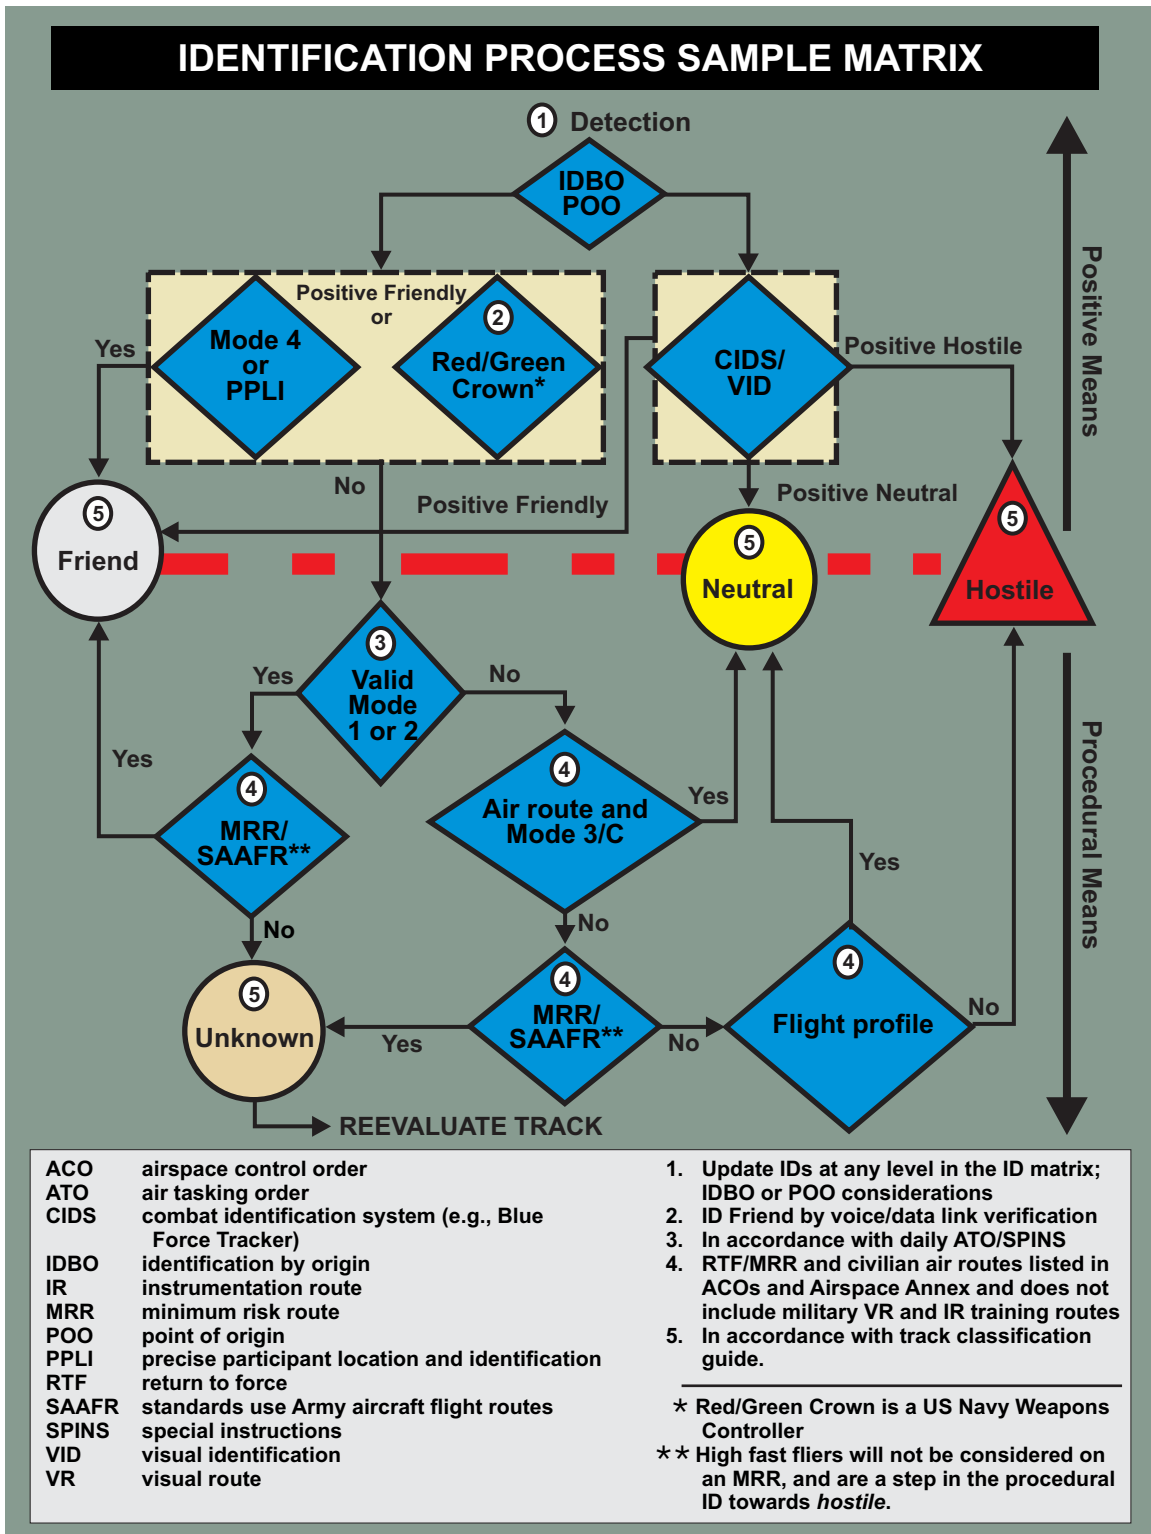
IDENTIFICATION PROCESS SAMPLE MATRIX

1 Detection

IDBO POO

Positive Friendly or

Yes

Mode 4 or PPLI

2 Red/Green Crown*

CIDS/ VID

Positive Hostile

Positive Means

No

Positive Friendly

Positive Neutral

5 Friend

5 Neutral

5 Hostile

Yes

3 Valid Mode 1 or 2

No

Yes

4 MRR/ SAAFR**

4 Air route and Mode 3/C

Yes

Yes

Procedural Means

No

No

5 Unknown

Yes

4 MRR/ SAAFR**

No

4 Flight profile

No

REEVALUATE TRACK

ACO airspace control order
ATO air tasking order
CIDS combat identification system (e.g., Blue Force Tracker)
IDBO identification by origin
IR instrumentation route
MRR minimum risk route
POO point of origin
PPLI precise participant location and identification
RTF return to force
SAAFR standards use Army aircraft flight routes
SPINS special instructions
VID visual identification
VR visual route

1. Update IDs at any level in the ID matrix; IDBO or POO considerations
2. ID Friend by voice/data link verification
3. In accordance with daily ATO/SPINS
4. RTF/MRR and civilian air routes listed in ACOs and Airspace Annex and does not include military VR and IR training routes
5. In accordance with track classification guide.

* Red/Green Crown is a US Navy Weapons Controller
** High fast fliers will not be considered on an MRR, and are a step in the procedural ID towards hostile.